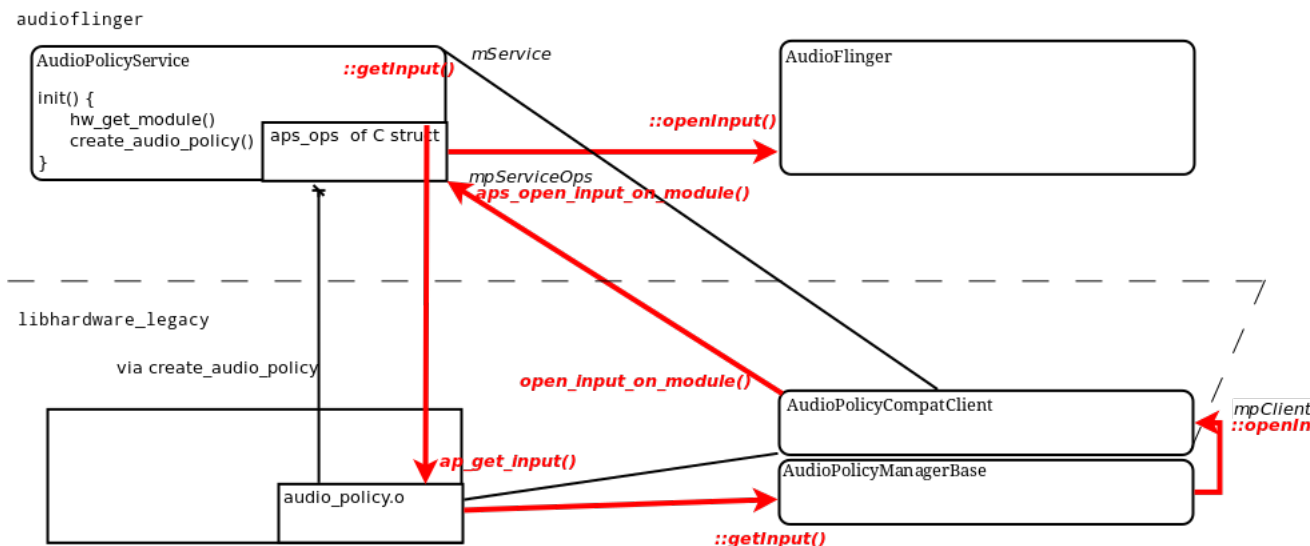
audioflinger

AudioPolicyService

init() {
hw_get_module()
create_audio_policy()
}

aps_ops of C struct

::getInput()

mService

AudioFlinger

::openInput()

mpServiceOps

aps_open_input_on_module()

libhardware_legacy

via create_audio_policy

open_input_on_module()

AudioPolicyCompatClient

mpClient

::openIn

ap_get_input()

AudioPolicyManagerBase

audio_policy.o

::getInput()